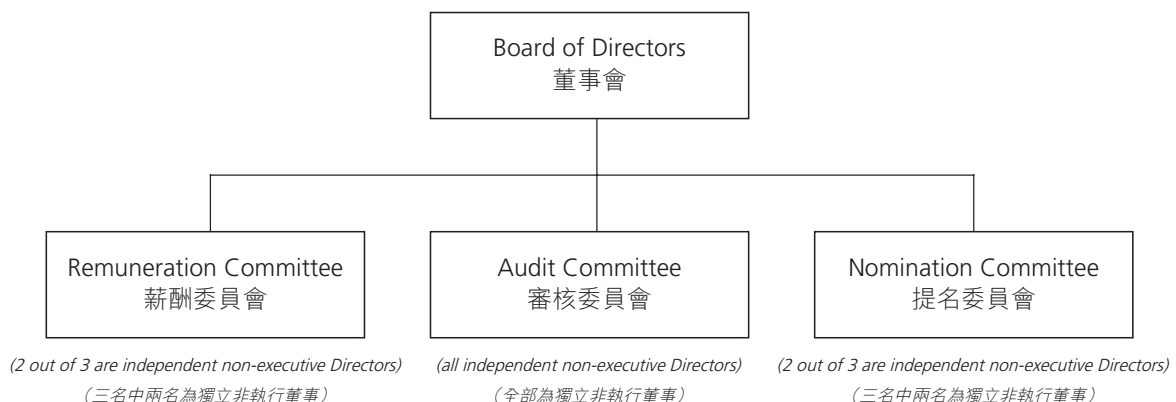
Board of Directors
董事會

Remuneration Committee
薪酬委員會

(2 out of 3 are independent non-executive Directors)
（三名中兩名為獨立非執行董事）

Audit Committee
審核委員會

(all independent non-executive Directors)
（全部為獨立非執行董事）

Nomination Committee
提名委員會

(2 out of 3 are independent non-executive Directors)
（三名中兩名為獨立非執行董事）